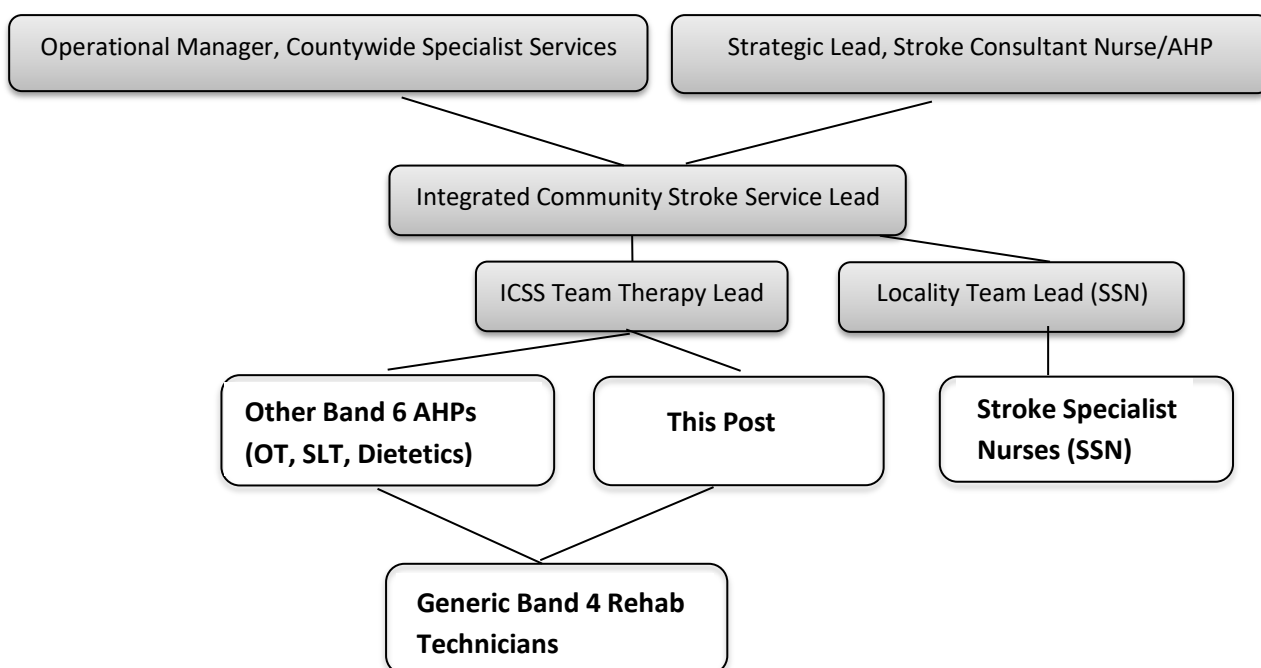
Operational Manager, Countywide Specialist Services

Strategic Lead, Stroke Consultant Nurse/AHP

Integrated Community Stroke Service Lead

ICSS Team Therapy Lead

Locality Team Lead (SSN)

**Other Band 6 AHPs (OT, SLT, Dietetics)**

**This Post**

**Stroke Specialist Nurses (SSN)**

**Generic Band 4 Rehab Technicians**